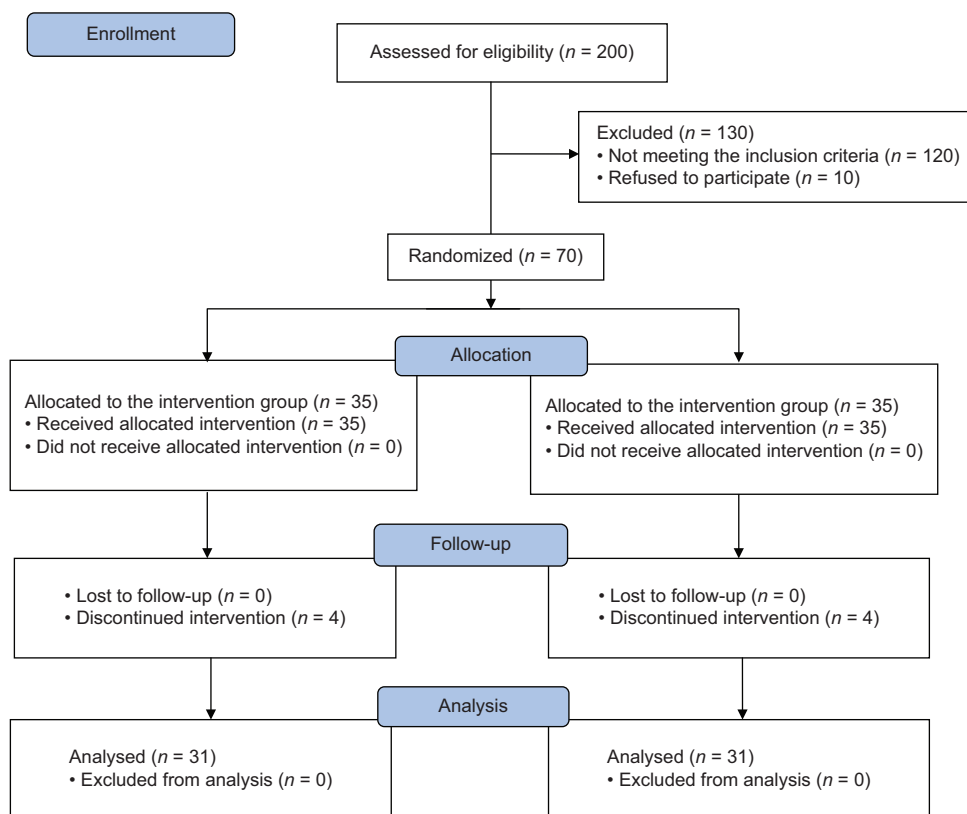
Enrollment

Assessed for eligibility ($n$ = 200)

Excluded ($n$ = 130)
• Not meeting the inclusion criteria ($n$ = 120)
• Refused to participate ($n$ = 10)

Randomized ($n$ = 70)

Allocation

Allocated to the intervention group ($n$ = 35)
• Received allocated intervention ($n$ = 35)
• Did not receive allocated intervention ($n$ = 0)

Allocated to the intervention group ($n$ = 35)
• Received allocated intervention ($n$ = 35)
• Did not receive allocated intervention ($n$ = 0)

Follow-up

• Lost to follow-up ($n$ = 0)
• Discontinued intervention ($n$ = 4)

• Lost to follow-up ($n$ = 0)
• Discontinued intervention ($n$ = 4)

Analysis

Analysed ($n$ = 31)
• Excluded from analysis ($n$ = 0)

Analysed ($n$ = 31)
• Excluded from analysis ($n$ = 0)